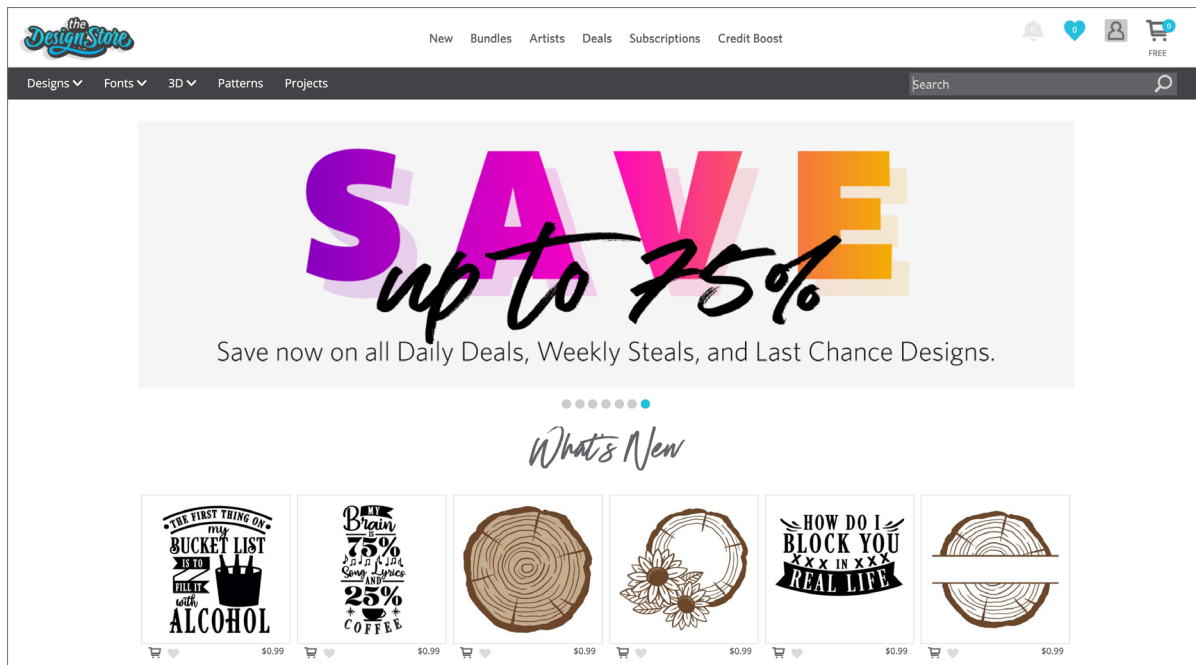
the Design Store

New Bundles Artists Deals Subscriptions Credit Boost

0 0 FREE

Designs Fonts 3D Patterns Projects

Search

SAVE up to 75%

Save now on all Daily Deals, Weekly Steals, and Last Chance Designs.

What's New

THE FIRST THING ON my BUCKET LIST IS TO FILL IT with ALCOHOL

MY Brain IS 75% Song Lyrics AND 25% COFFEE

HOW DO I BLOCK YOU XXX IN XXX REAL LIFE

$0.99 $0.99 $0.99 $0.99 $0.99 $0.99